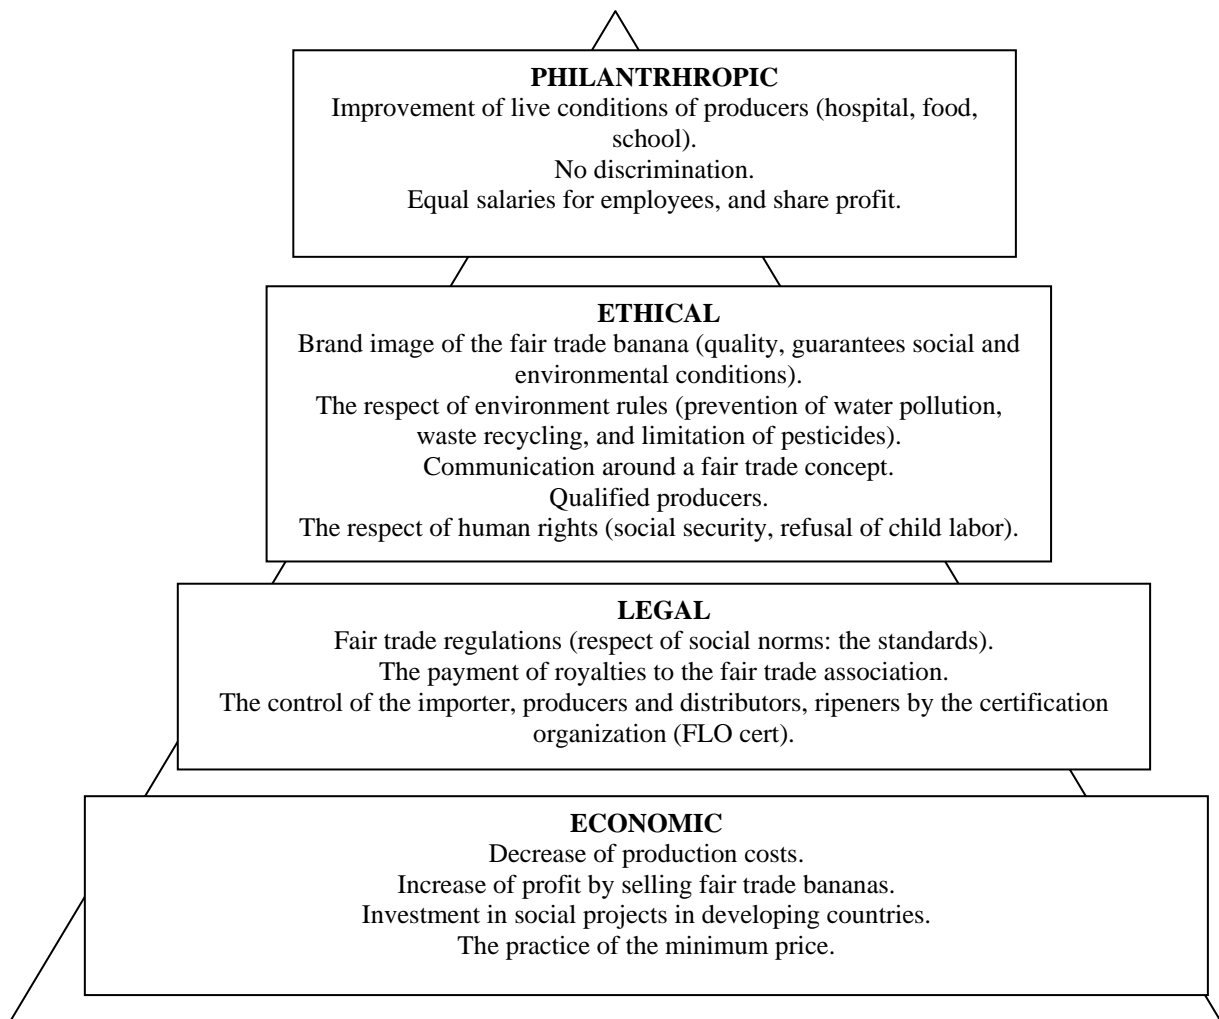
**PHILANTRHROPIC**
Improvement of live conditions of producers (hospital, food, school).
No discrimination.
Equal salaries for employees, and share profit.

**ETHICAL**
Brand image of the fair trade banana (quality, guarantees social and environmental conditions).
The respect of environment rules (prevention of water pollution, waste recycling, and limitation of pesticides).
Communication around a fair trade concept.
Qualified producers.
The respect of human rights (social security, refusal of child labor).

**LEGAL**
Fair trade regulations (respect of social norms: the standards).
The payment of royalties to the fair trade association.
The control of the importer, producers and distributors, ripeners by the certification organization (FLO cert).

**ECONOMIC**
Decrease of production costs.
Increase of profit by selling fair trade bananas.
Investment in social projects in developing countries.
The practice of the minimum price.